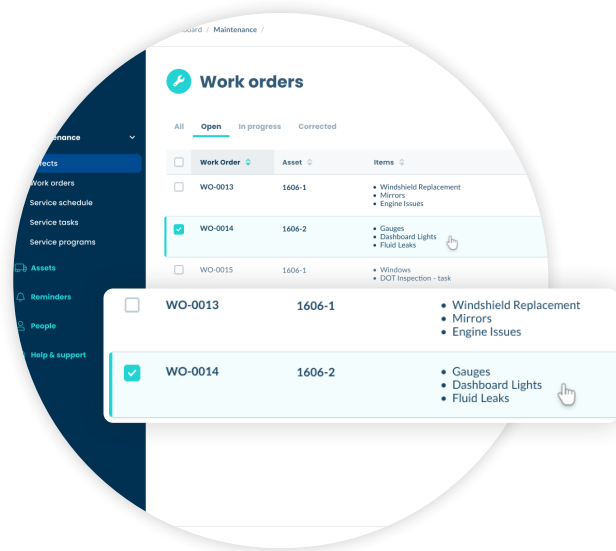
board / Maintenance /

Work orders

All Open In progress Corrected

nance

ects

Work orders

Service schedule

Service tasks

Service programs

Assets

Reminders

People

Help & support

| Work Order | Asset | Items |
|---|---|---|
| WO-0013 | 1606-1 | • Windshield Replacement • Mirrors • Engine Issues |
| WO-0014 | 1606-2 | • Gauges • Dashboard Lights • Fluid Leaks |
| WO-0015 | 1606-1 | • Windows • DOT Inspection - task |

| | | |
|---|---|---|
| WO-0013 | 1606-1 | • Windshield Replacement • Mirrors • Engine Issues |
| WO-0014 | 1606-2 | • Gauges • Dashboard Lights • Fluid Leaks |